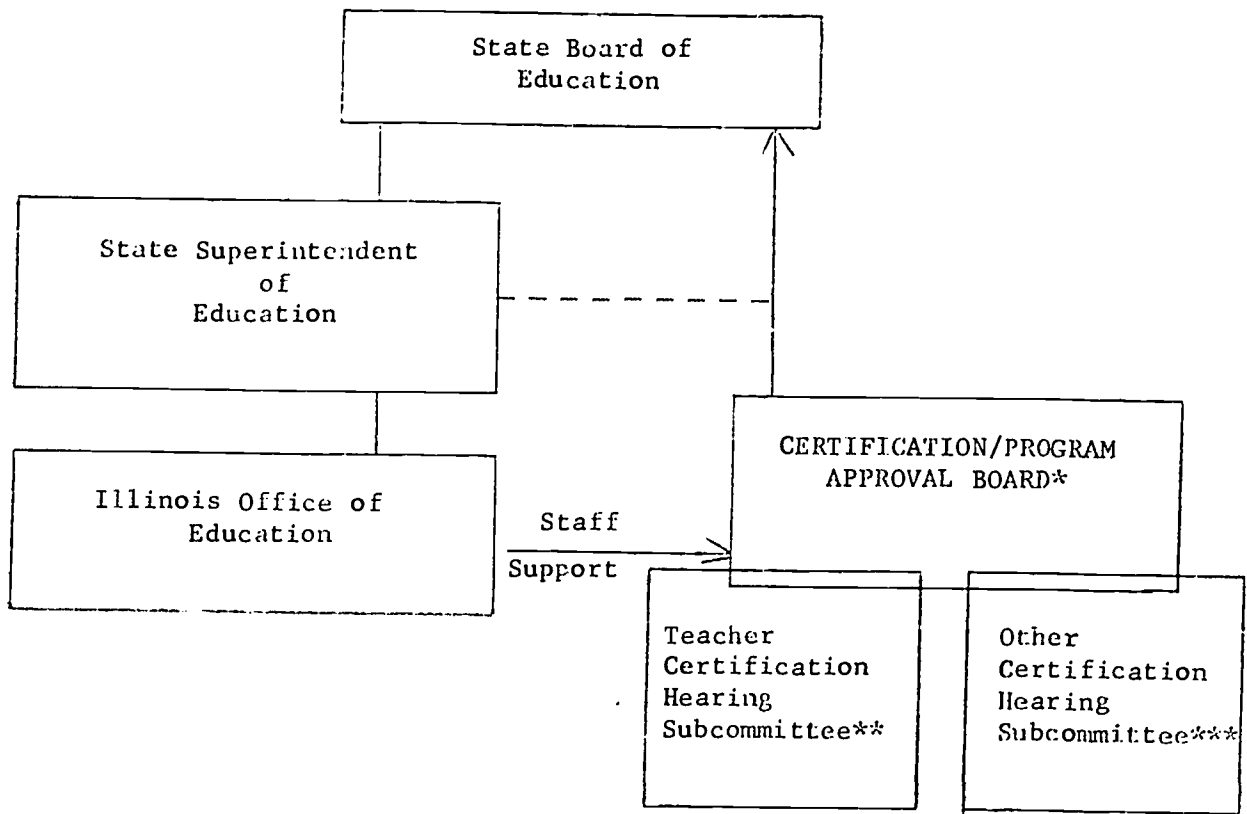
State Board of Education

State Superintendent of Education

Illinois Office of Education

Staff

Support

CERTIFICATION/PROGRAM APPROVAL BOARD*

Teacher Certification Hearing Subcommittee**

Other Certification Hearing Subcommittee***